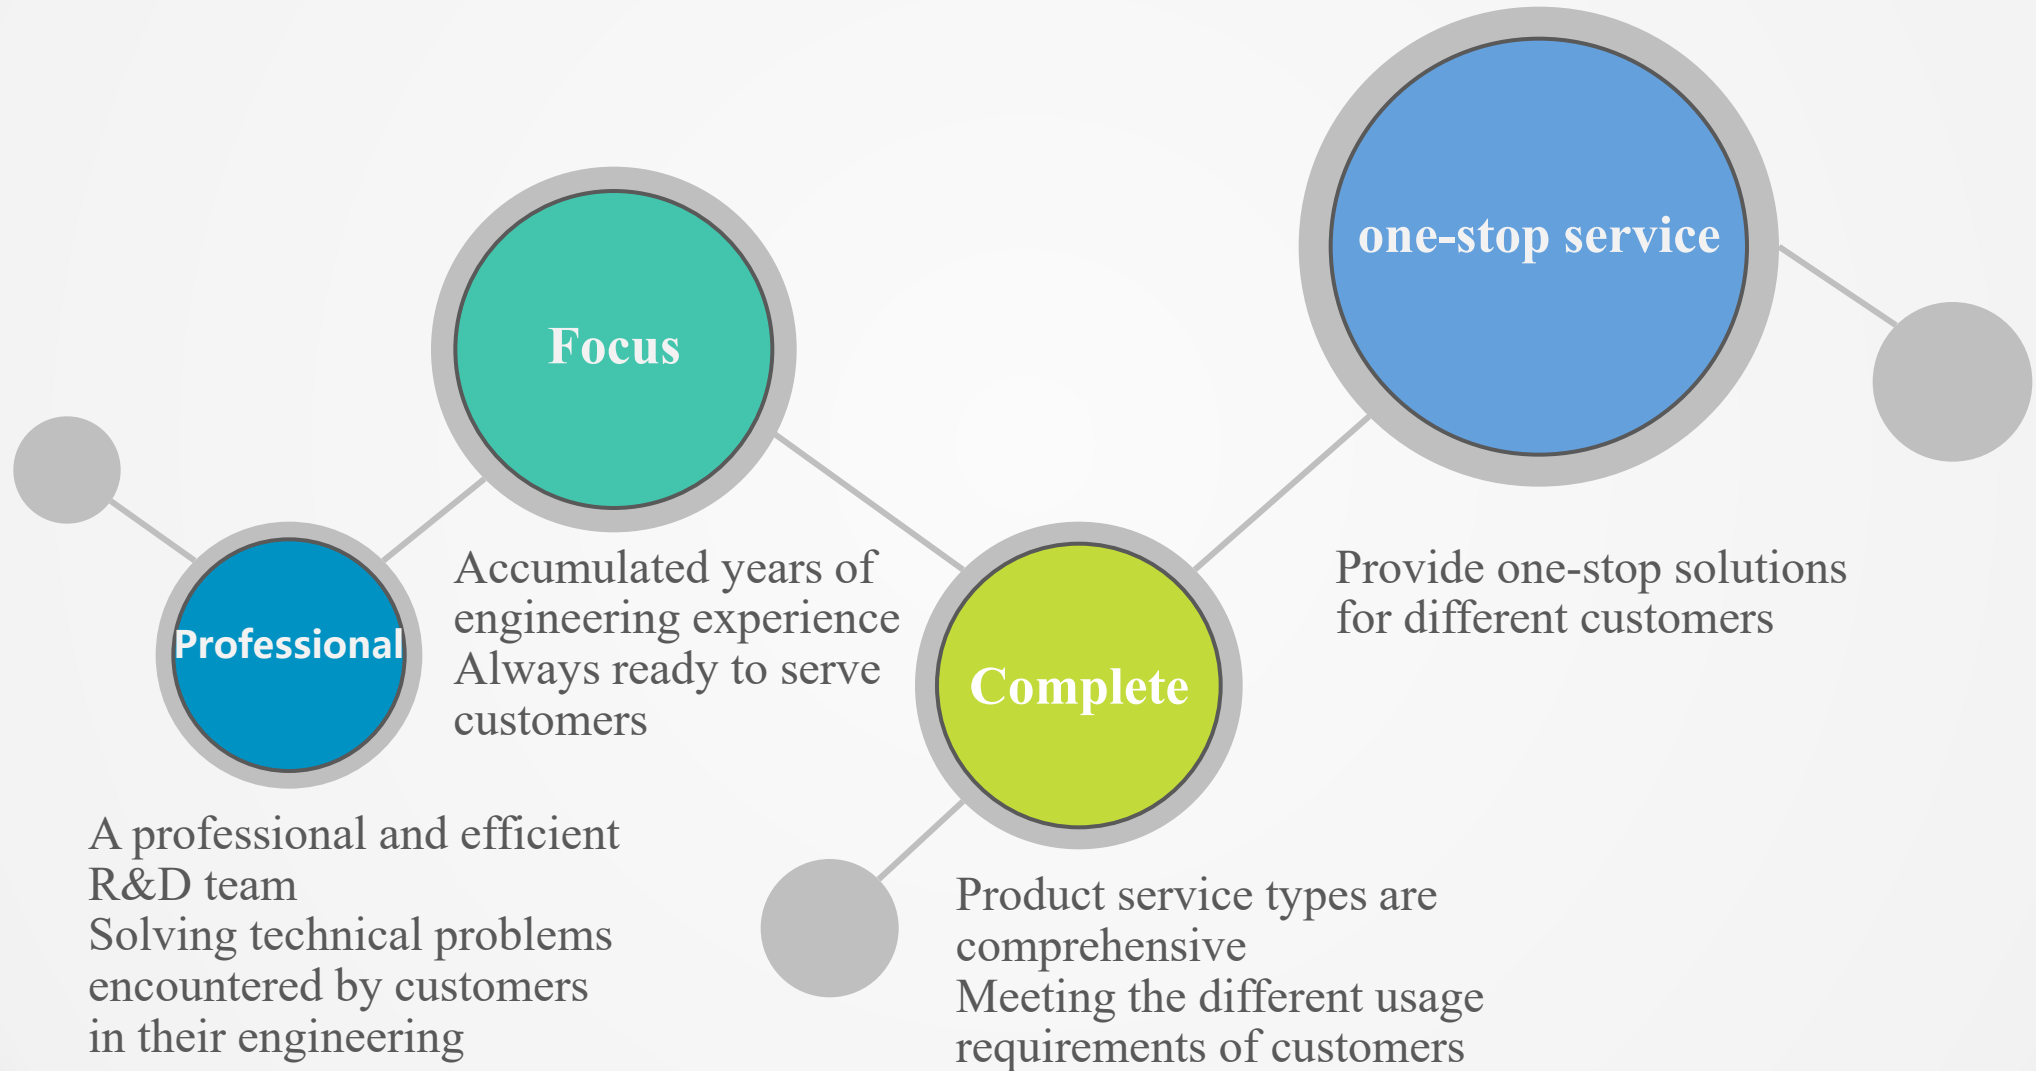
Professional

A professional and efficient R&D team
Solving technical problems encountered by customers in their engineering

Focus

Accumulated years of engineering experience
Always ready to serve customers

Complete

Product service types are comprehensive
Meeting the different usage requirements of customers

one-stop service

Provide one-stop solutions for different customers